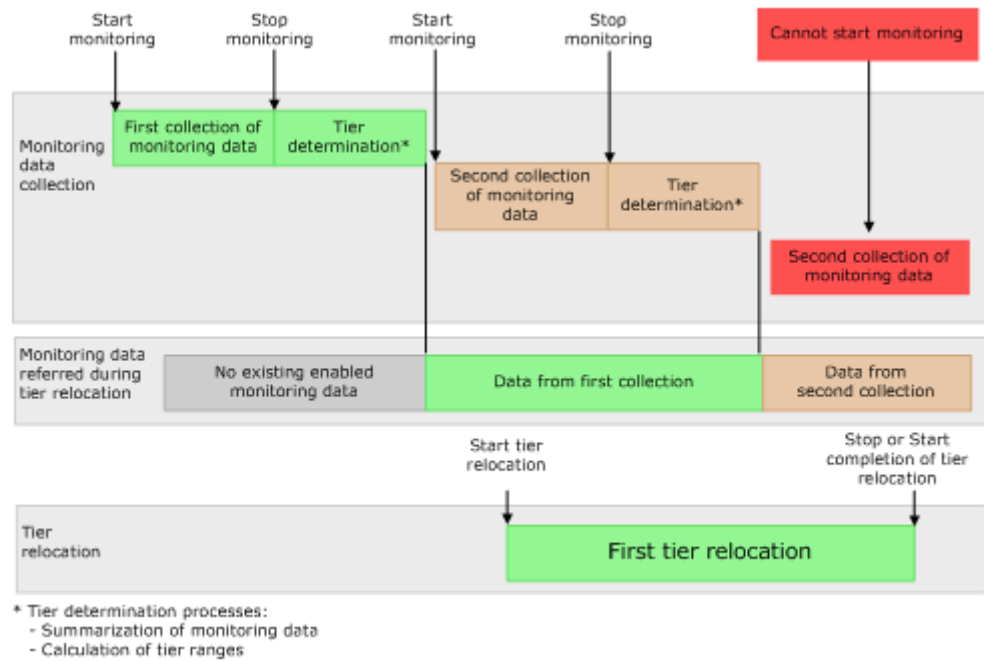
Start monitoring

Stop monitoring

Start monitoring

Stop monitoring

Cannot start monitoring

Monitoring data collection

First collection of monitoring data

Tier determination*

Second collection of monitoring data

Tier determination*

Second collection of monitoring data

Monitoring data referred during tier relocation

No existing enabled monitoring data

Data from first collection

Data from second collection

Start tier relocation

Stop or Start completion of tier relocation

Tier relocation

First tier relocation

* Tier determination processes:
- Summarization of monitoring data
- Calculation of tier ranges